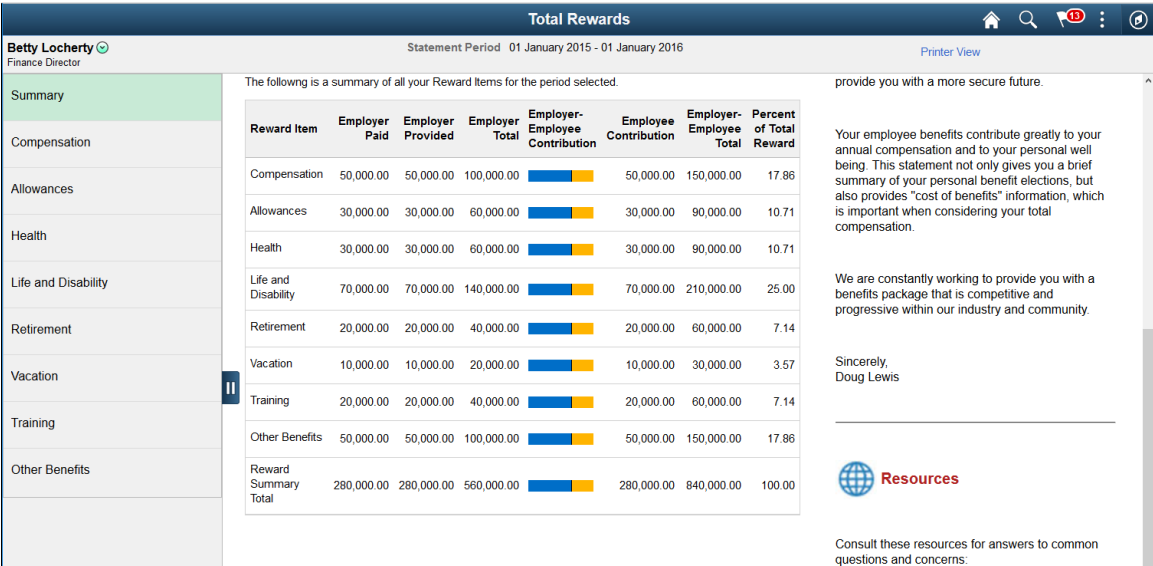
Total Rewards

13

Betty Locherty
Finance Director

Statement Period 01 January 2015 - 01 January 2016

Printer View

Summary

Compensation

Allowances

Health

Life and Disability

Retirement

Vacation

Training

Other Benefits

The followng is a summary of all your Reward Items for the period selected.

| Reward Item | Employer Paid | Employer Provided | Employer Total | Employer-Employee Contribution | Employee Contribution | Employer-Employee Total | Percent of Total Reward |
|---|---|---|---|---|---|---|---|
| Compensation | 50,000.00 | 50,000.00 | 100,000.00 | | 50,000.00 | 150,000.00 | 17.86 |
| Allowances | 30,000.00 | 30,000.00 | 60,000.00 | | 30,000.00 | 90,000.00 | 10.71 |
| Health | 30,000.00 | 30,000.00 | 60,000.00 | | 30,000.00 | 90,000.00 | 10.71 |
| Life and Disability | 70,000.00 | 70,000.00 | 140,000.00 | | 70,000.00 | 210,000.00 | 25.00 |
| Retirement | 20,000.00 | 20,000.00 | 40,000.00 | | 20,000.00 | 60,000.00 | 7.14 |
| Vacation | 10,000.00 | 10,000.00 | 20,000.00 | | 10,000.00 | 30,000.00 | 3.57 |
| Training | 20,000.00 | 20,000.00 | 40,000.00 | | 20,000.00 | 60,000.00 | 7.14 |
| Other Benefits | 50,000.00 | 50,000.00 | 100,000.00 | | 50,000.00 | 150,000.00 | 17.86 |
| Reward Summary Total | 280,000.00 | 280,000.00 | 560,000.00 | | 280,000.00 | 840,000.00 | 100.00 |

provide you with a more secure future.

Your employee benefits contribute greatly to your annual compensation and to your personal well being. This statement not only gives you a brief summary of your personal benefit elections, but also provides "cost of benefits" information, which is important when considering your total compensation.

We are constantly working to provide you with a benefits package that is competitive and progressive within our industry and community.

Sincerely,
Doug Lewis

Resources

Consult these resources for answers to common questions and concerns: